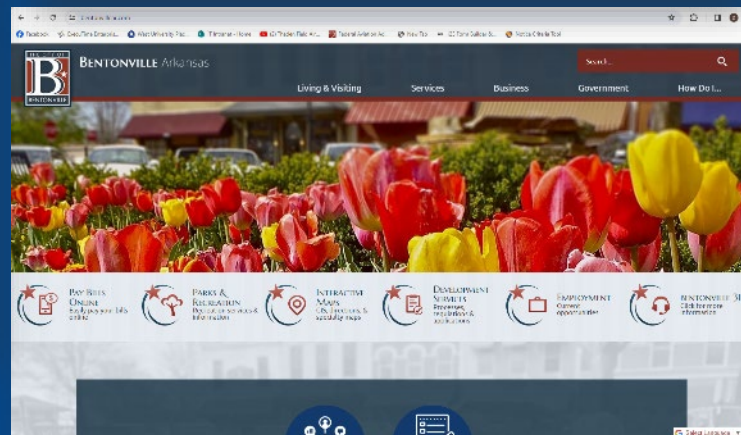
Bentonville Arkansas

Search...

Living & Visiting
Services
Business
Government
How Do I...

Pay Bills Online
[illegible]

Parks & Recreation
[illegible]

Interactive Maps
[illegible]

Development Services
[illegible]

Employment
Current opportunities

Bentonville 311
Click for more information

Select Language